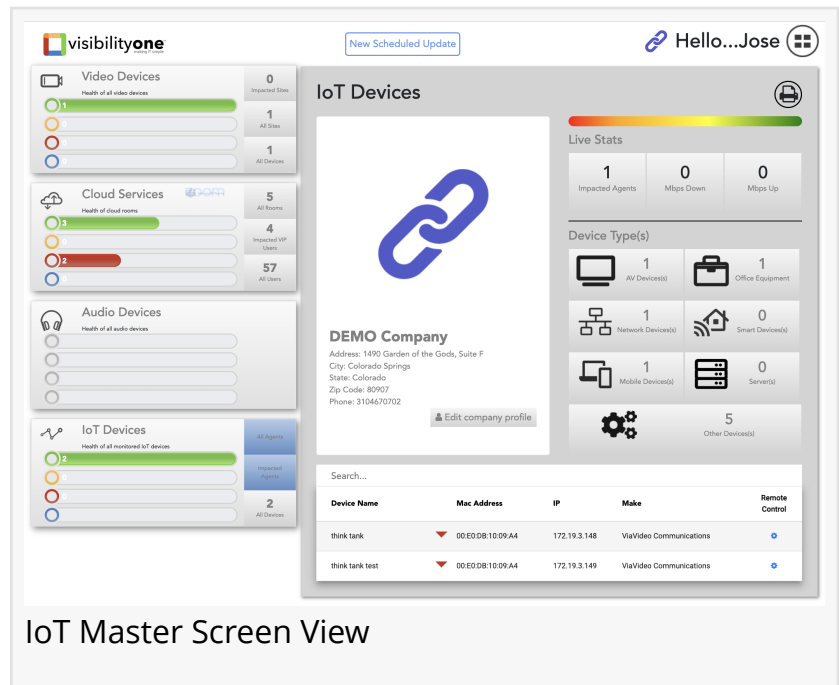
visibilityone

New Scheduled Update

Hello...Jose

Video Devices
Health of all video devices
1

0
Impacted Sites
1
All Sites
1
All Devices

Cloud Services
Health of cloud rooms
3
2

5
All Rooms
4
Impacted VIP Users
57
All Users

Audio Devices
Health of all audio devices

IoT Devices
Health of all monitored IoT devices
2

All Agents
Impacted Agents
2
All Devices

IoT Devices

DEMO Company
Address: 1490 Garden of the Gods, Suite F
City: Colorado Springs
State: Colorado
Zip Code: 80907
Phone: 3104670702

Edit company profile

Live Stats

| 1 | 0 | 0 |
|---|---|---|
| Impacted Agents | Mbps Down | Mbps Up |

Device Type(s)

1
AV Device(s)
1
Office Equipment
1
Network Device(s)
0
Smart Device(s)
1
Mobile Device(s)
0
Server(s)
5
Other Device(s)

Search...

| Device Name | Mac Address | IP | Make | Remote Control |
|---|---|---|---|---|
| think tank | 00:E0:DB:10:09:A4 | 172.19.3.148 | ViaVideo Communications | |
| think tank test | 00:E0:DB:10:09:A4 | 172.19.3.149 | ViaVideo Communications | |

IoT Master Screen View